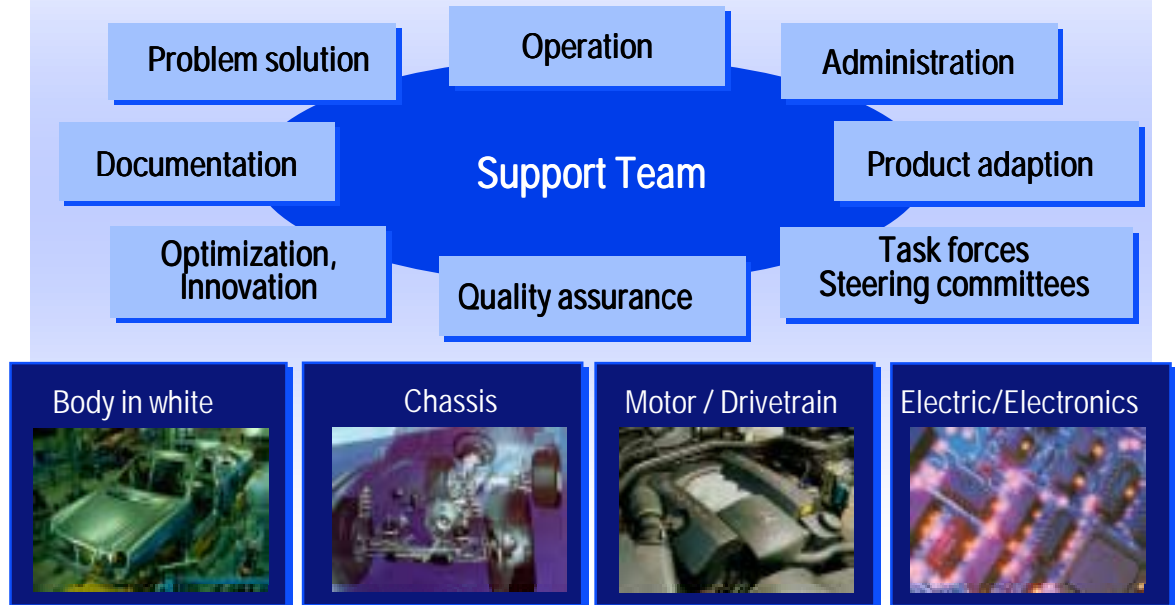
Problem solution

Operation

Administration

Documentation

Support Team

Product adaption

Optimization, Innovation

Quality assurance

Task forces
Steering committees

Body in white

Chassis

Motor / Drivetrain

Electric/Electronics